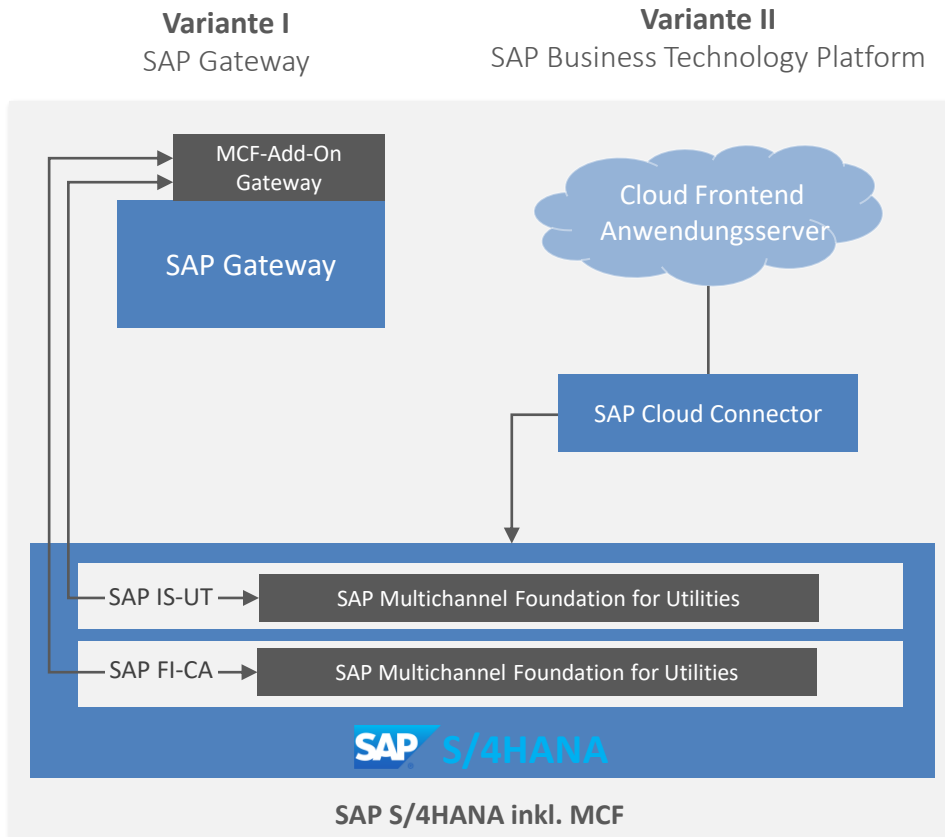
Variante I
SAP Gateway

Variante II
SAP Business Technology Platform

MCF-Add-On Gateway

SAP Gateway

Cloud Frontend Anwendungsserver

SAP Cloud Connector

SAP IS-UT

SAP Multichannel Foundation for Utilities

SAP FI-CA

SAP Multichannel Foundation for Utilities

SAP S/4HANA

SAP S/4HANA inkl. MCF